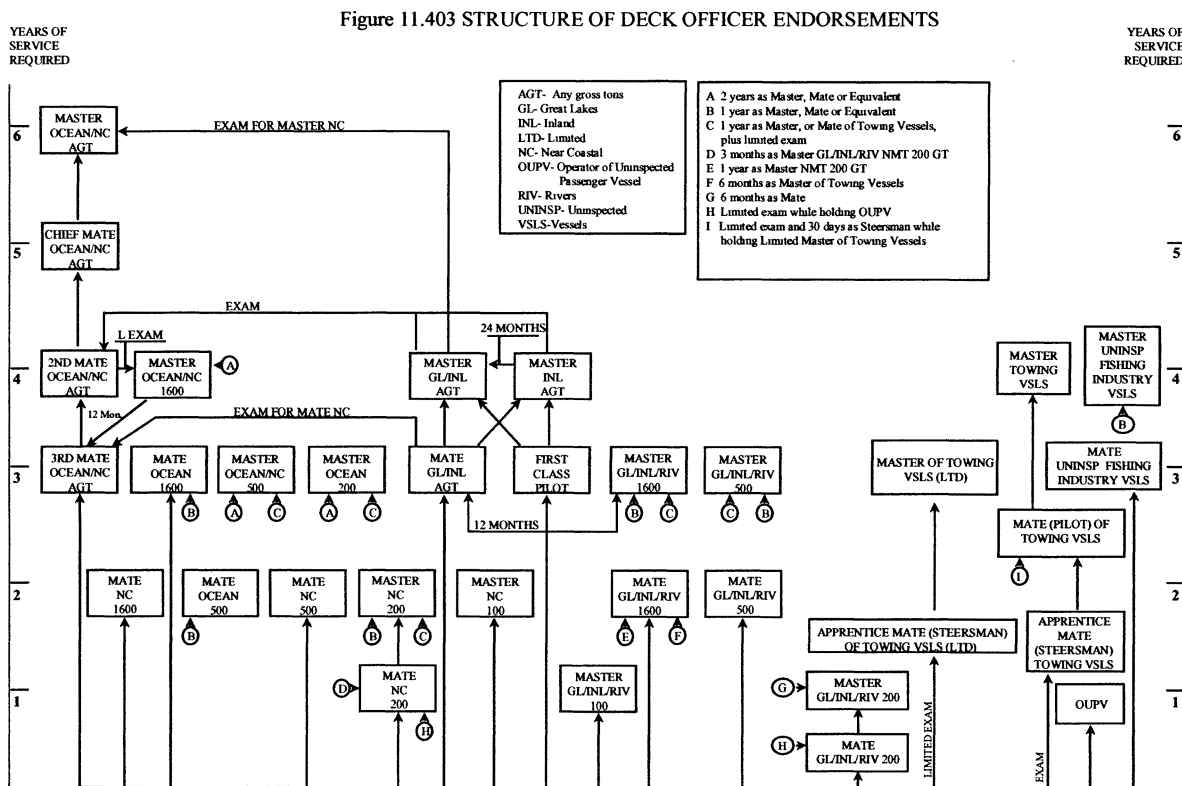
Figure 11.403 STRUCTURE OF DECK OFFICER ENDORSEMENTS

YEARS OF SERVICE REQUIRED

YEARS OF SERVICE REQUIRED

AGT- Any gross tons
GL- Great Lakes
INL- Inland
LTD- Limited
NC- Near Coastal
OUPV- Operator of Uninspected Passenger Vessel
RIV- Rivers
UNINSP- Uninspected
VSLS-Vessels

A 2 years as Master, Mate or Equivalent
B 1 year as Master, Mate or Equivalent
C 1 year as Master, or Mate of Towing Vessels, plus limited exam
D 3 months as Master GL/INL/RIV NMT 200 GT
E 1 year as Master NMT 200 GT
F 6 months as Master of Towing Vessels
G 6 months as Mate
H Limited exam while holding OUPV
I Limited exam and 30 days as Steersman while holding Limited Master of Towing Vessels

6

MASTER OCEAN/NC AGT

EXAM FOR MASTER NC

5

CHIEF MATE OCEAN/NC AGT

EXAM

L EXAM

24 MONTHS

4

2ND MATE OCEAN/NC AGT

MASTER OCEAN/NC 1600 A

MASTER GL/INL AGT

MASTER INL AGT

MASTER TOWING VSLS

MASTER UNINSP FISHING INDUSTRY VSLS B

12 Mon

EXAM FOR MATE NC

3

3RD MATE OCEAN/NC AGT

MATE OCEAN 1600 B

MASTER OCEAN/NC 500 A C

MASTER OCEAN 200 A C

MATE GL/INL AGT

FIRST CLASS PILOT

MASTER GL/INL/RIV 1600 B C

MASTER GL/INL/RIV 500 C B

MASTER OF TOWING VSLS (LTD)

MATE UNINSP FISHING INDUSTRY VSLS

12 MONTHS

MATE (PILOT) OF TOWING VSLS

I

2

MATE NC 1600

MATE OCEAN 500 B

MATE NC 500

MASTER NC 200 B C

MASTER NC 100

MATE GL/INL/RIV 1600 E F

MATE GL/INL/RIV 500

APPRENTICE MATE (STEERSMAN) OF TOWING VSLS (LTD)

APPRENTICE MATE (STEERSMAN) TOWING VSLS

1

D MATE NC 200 H

MASTER GL/INL/RIV 100

G MASTER GL/INL/RIV 200

H MATE GL/INL/RIV 200

LIMITED EXAM

OUPV

EXAM